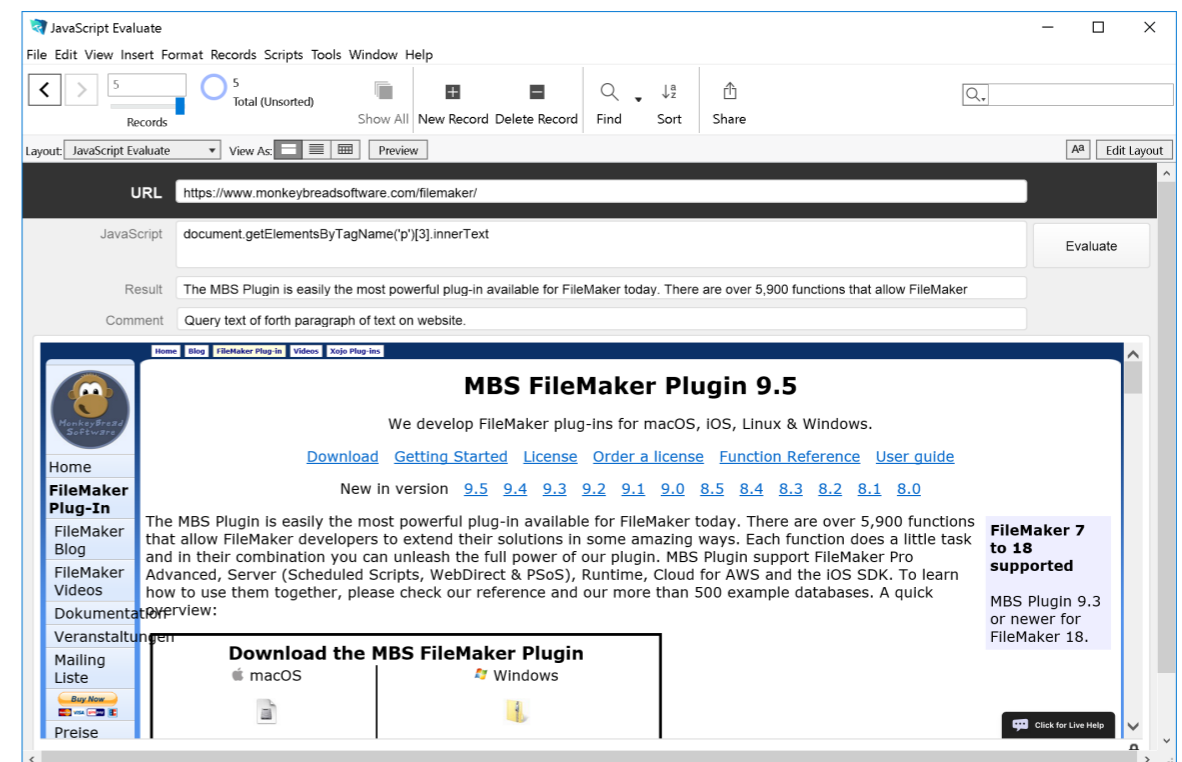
JavaScript Evaluate

File Edit View Insert Format Records Scripts Tools Window Help

5
5
Total (Unsorted)
Records
Show All New Record Delete Record Find Sort Share

Layout: JavaScript Evaluate View As: Preview
Edit Layout

URL https://www.monkeybreadsoftware.com/filemaker/

JavaScript document.getElementsByTagName('p')[3].innerText
Evaluate

Result The MBS Plugin is easily the most powerful plug-in available for FileMaker today. There are over 5,900 functions that allow FileMaker

Comment Query text of forth paragraph of text on website.

Home Blog FileMaker Plug-in Videos Xojo Plug-ins

MonkeyBread Software

Home
FileMaker Plug-In
FileMaker Blog
FileMaker Videos
Dokumentation
Veranstaltungen
Mailing Liste
Buy Now
Preise

MBS FileMaker Plugin 9.5

We develop FileMaker plug-ins for macOS, iOS, Linux & Windows.

Download Getting Started License Order a license Function Reference User guide

New in version 9.5 9.4 9.3 9.2 9.1 9.0 8.5 8.4 8.3 8.2 8.1 8.0

The MBS Plugin is easily the most powerful plug-in available for FileMaker today. There are over 5,900 functions that allow FileMaker developers to extend their solutions in some amazing ways. Each function does a little task and in their combination you can unleash the full power of our plugin. MBS Plugin support FileMaker Pro Advanced, Server (Scheduled Scripts, WebDirect & PSoS), Runtime, Cloud for AWS and the iOS SDK. To learn how to use them together, please check our reference and our more than 500 example databases. A quick overview:

FileMaker 7 to 18 supported

MBS Plugin 9.3 or newer for FileMaker 18.

Download the MBS FileMaker Plugin
macOS Windows

Click for Live Help